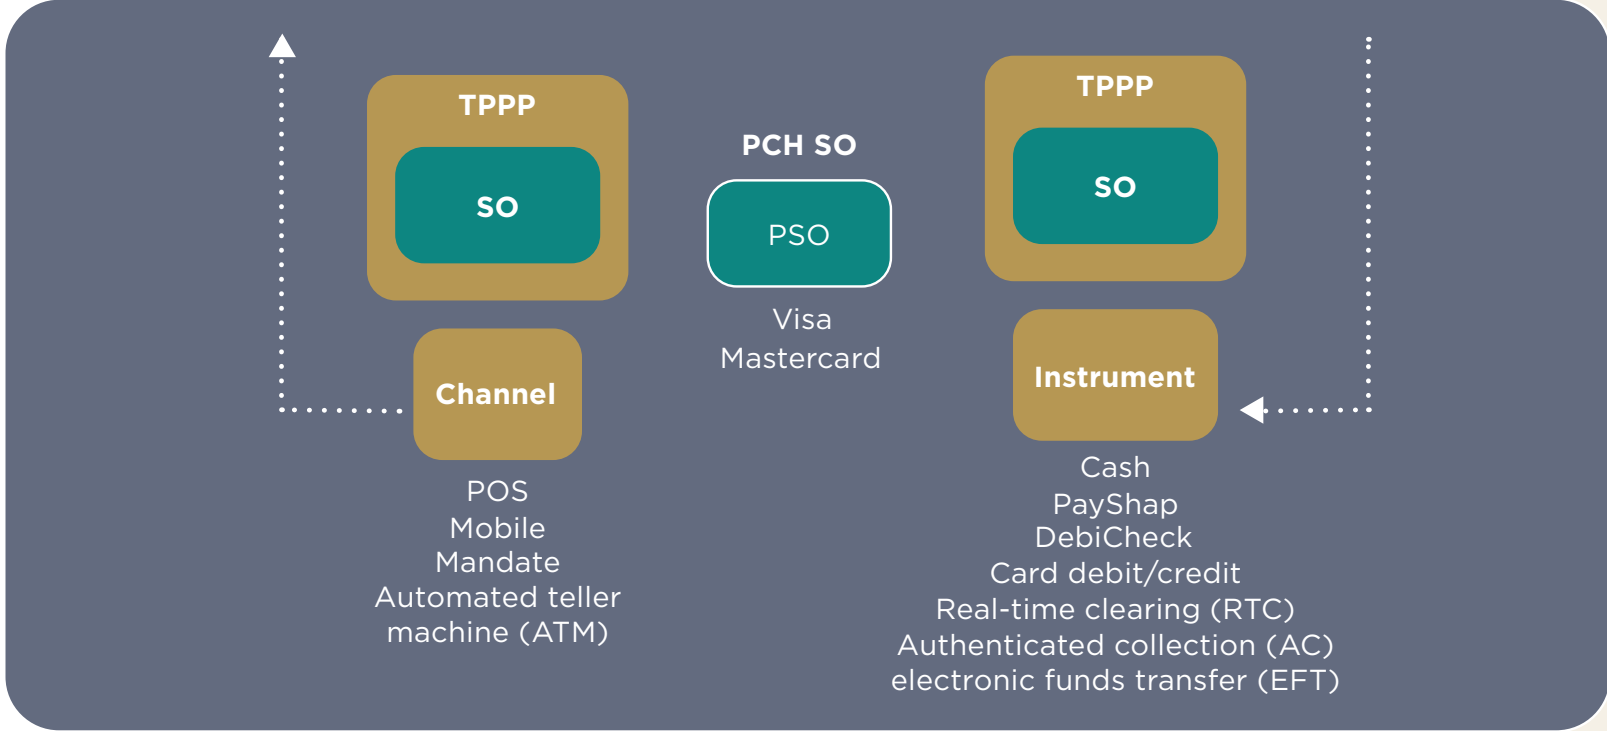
TPPP

SO

Channel

POS
Mobile
Mandate
Automated teller machine (ATM)

PCH SO

PSO

Visa
Mastercard

TPPP

SO

Instrument

Cash
PayShap
DebiCheck
Card debit/credit
Real-time clearing (RTC)
Authenticated collection (AC)
electronic funds transfer (EFT)